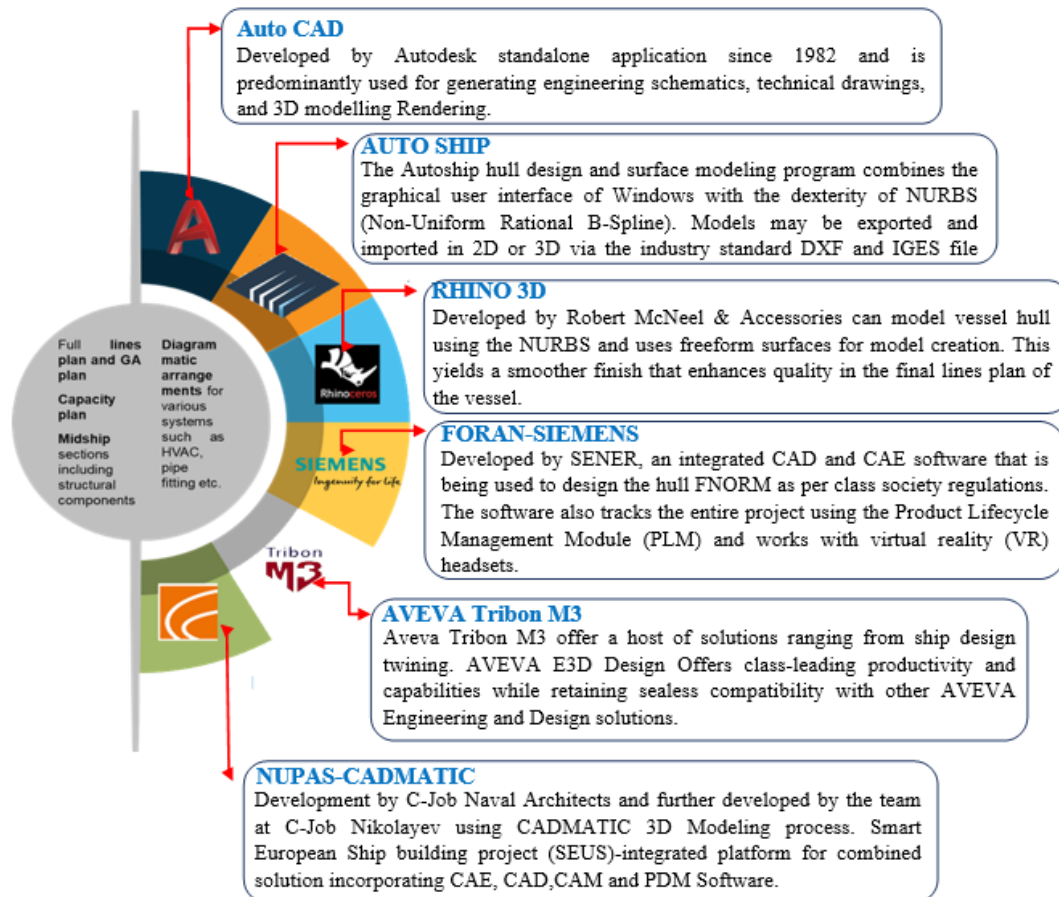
Auto CAD
Developed by Autodesk standalone application since 1982 and is predominantly used for generating engineering schematics, technical drawings, and 3D modelling Rendering.

AUTO SHIP
The Autoship hull design and surface modeling program combines the graphical user interface of Windows with the dexterity of NURBS (Non-Uniform Rational B-Spline). Models may be exported and imported in 2D or 3D via the industry standard DXF and IGES file

RHINO 3D
Developed by Robert McNeel & Accessories can model vessel hull using the NURBS and uses freeform surfaces for model creation. This yields a smoother finish that enhances quality in the final lines plan of the vessel.

FORAN-SIEMENS
Developed by SENER, an integrated CAD and CAE software that is being used to design the hull FNORM as per class society regulations. The software also tracks the entire project using the Product Lifecycle Management Module (PLM) and works with virtual reality (VR) headsets.

AVEVA Tribon M3
Aveva Tribon M3 offer a host of solutions ranging from ship design twining. AVEVA E3D Design Offers class-leading productivity and capabilities while retaining sealess compatibility with other AVEVA Engineering and Design solutions.

NUPAS-CADMATIC
Development by C-Job Naval Architects and further developed by the team at C-Job Nikolayev using CADMATIC 3D Modeling process. Smart European Ship building project (SEUS)-integrated platform for combined solution incorporating CAE, CAD,CAM and PDM Software.

Full lines plan and GA plan

Capacity plan

Midship sections including structural components

Diagrammatic arrangements for various systems such as HVAC, pipe fitting etc.

Rhinoceros

SIEMENS
Ingenuity for life

Tribon
M3